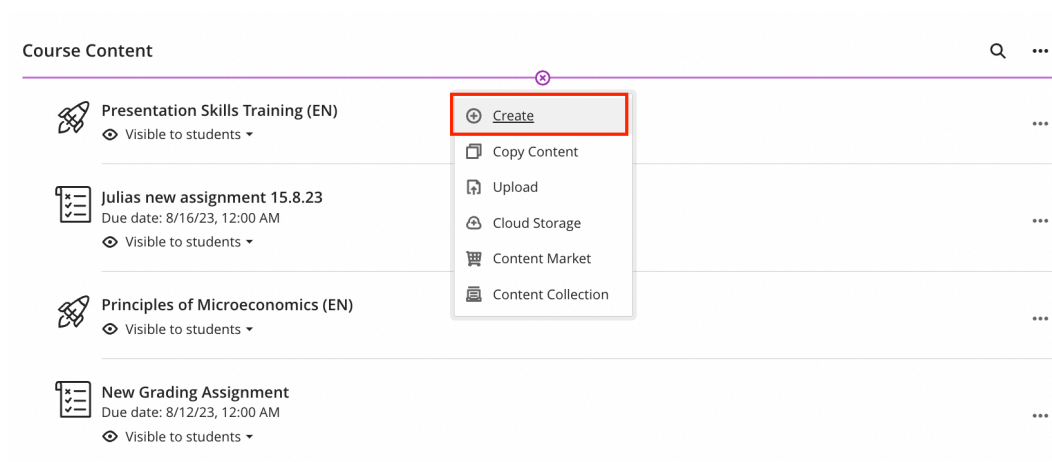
Course Content

Presentation Skills Training (EN)
Visible to students

Create
Copy Content
Upload
Cloud Storage
Content Market
Content Collection

Julias new assignment 15.8.23
Due date: 8/16/23, 12:00 AM
Visible to students

Principles of Microeconomics (EN)
Visible to students

New Grading Assignment
Due date: 8/12/23, 12:00 AM
Visible to students